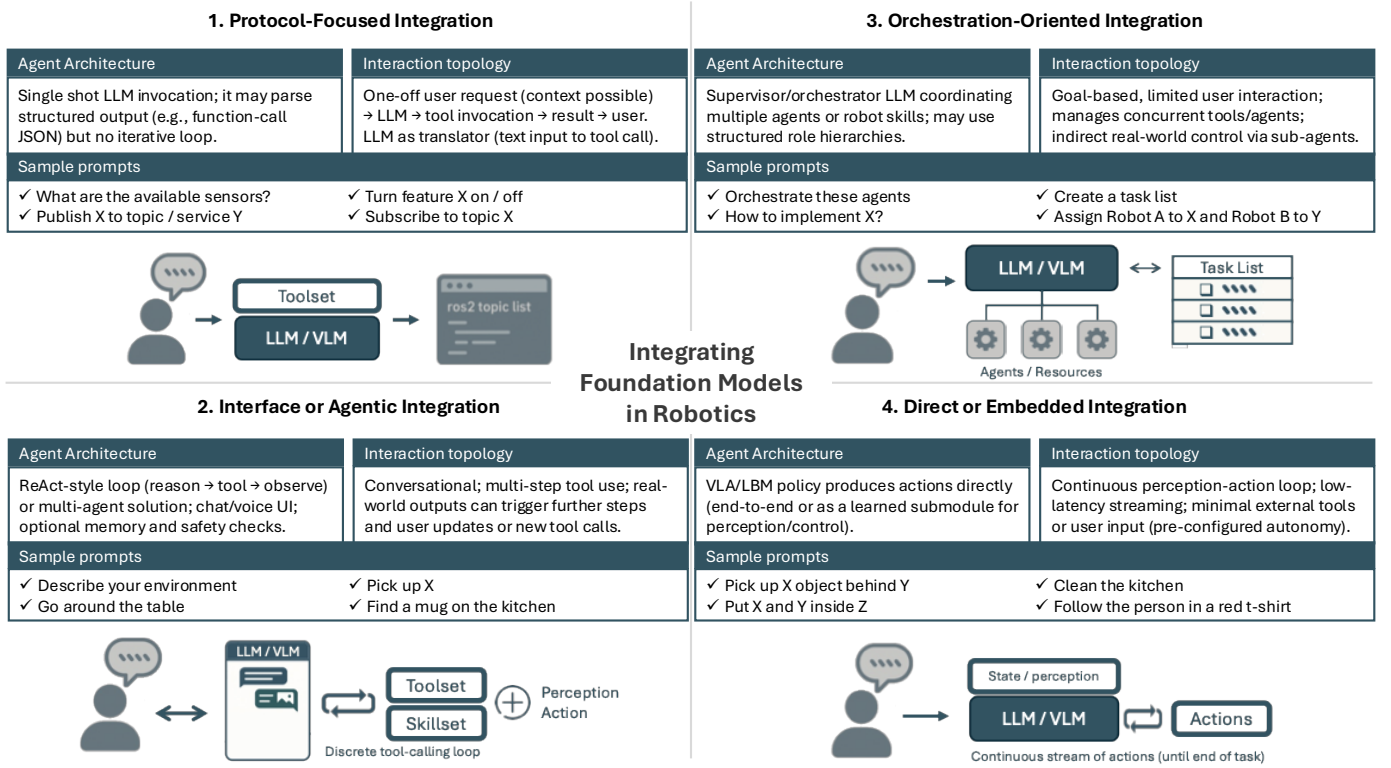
Integrating Foundation Models in Robotics

1. Protocol-Focused Integration

| Agent Architecture | Interaction topology |
|---|---|
| Single shot LLM invocation; it may parse structured output (e.g., function-call JSON) but no iterative loop. | One-off user request (context possible) → LLM → tool invocation → result → user. LLM as translator (text input to tool call). |

Sample prompts
✓ What are the available sensors?
✓ Publish X to topic / service Y
✓ Turn feature X on / off
✓ Subscribe to topic X

Toolset
LLM / VLM
ros2 topic list

3. Orchestration-Oriented Integration

| Agent Architecture | Interaction topology |
|---|---|
| Supervisor/orchestrator LLM coordinating multiple agents or robot skills; may use structured role hierarchies. | Goal-based, limited user interaction; manages concurrent tools/agents; indirect real-world control via sub-agents. |

Sample prompts
✓ Orchestrate these agents
✓ How to implement X?
✓ Create a task list
✓ Assign Robot A to X and Robot B to Y

LLM / VLM
Task List
Agents / Resources

2. Interface or Agentic Integration

| Agent Architecture | Interaction topology |
|---|---|
| ReAct-style loop (reason → tool → observe) or multi-agent solution; chat/voice UI; optional memory and safety checks. | Conversational; multi-step tool use; real-world outputs can trigger further steps and user updates or new tool calls. |

Sample prompts
✓ Describe your environment
✓ Go around the table
✓ Pick up X
✓ Find a mug on the kitchen

LLM / VLM
Toolset
Skillset
Perception
Action
Discrete tool-calling loop

4. Direct or Embedded Integration

| Agent Architecture | Interaction topology |
|---|---|
| VLA/LBM policy produces actions directly (end-to-end or as a learned submodule for perception/control). | Continuous perception-action loop; low-latency streaming; minimal external tools or user input (pre-configured autonomy). |

Sample prompts
✓ Pick up X object behind Y
✓ Put X and Y inside Z
✓ Clean the kitchen
✓ Follow the person in a red t-shirt

State / perception
LLM / VLM
Actions
Continuous stream of actions (until end of task)